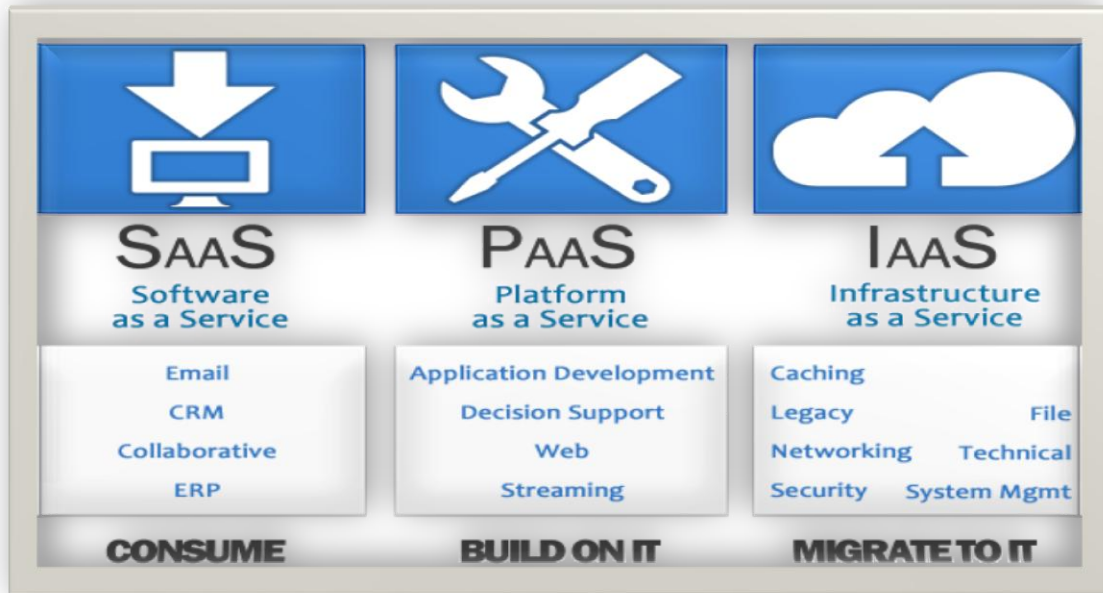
SaaS
Software as a Service

Email
CRM
Collaborative
ERP

CONSUME

PaaS
Platform as a Service

Application Development
Decision Support
Web
Streaming

BUILD ON IT

IaaS
Infrastructure as a Service

Caching
Legacy
File
Networking
Technical
Security
System Mgmt

MIGRATE TO IT